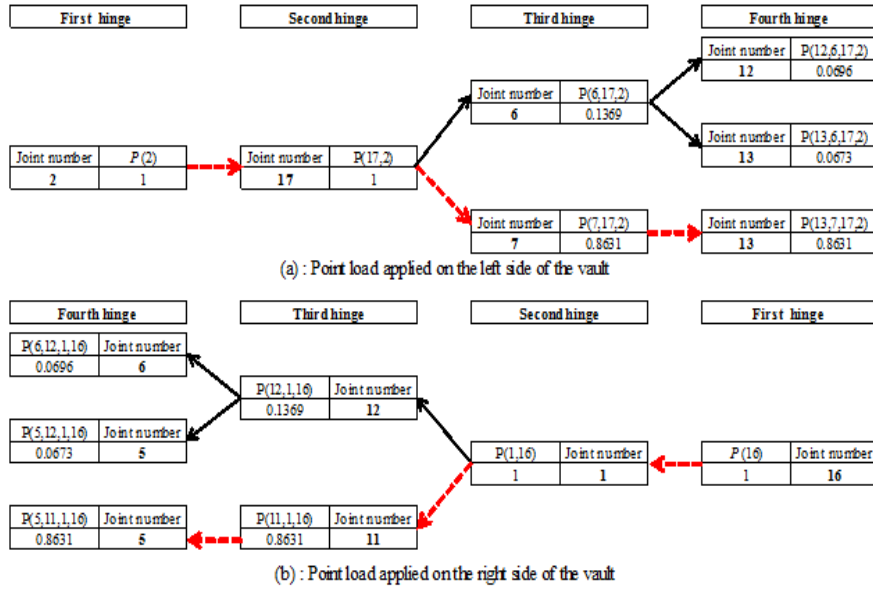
First hinge

Second hinge

Third hinge

Fourth hinge

| Joint number | P(12,6,17,2) |
|---|---|
| 12 | 0.0696 |

| Joint number | P(6,17,2) |
|---|---|
| 6 | 0.1369 |

| Joint number | P(2) |
|---|---|
| 2 | 1 |

| Joint number | P(17,2) |
|---|---|
| 17 | 1 |

| Joint number | P(13,6,17,2) |
|---|---|
| 13 | 0.0673 |

| Joint number | P(7,17,2) |
|---|---|
| 7 | 0.8631 |

| Joint number | P(13,7,17,2) |
|---|---|
| 13 | 0.8631 |

(a) : Point load applied on the left side of the vault

Fourth hinge

Third hinge

Second hinge

First hinge

| P(6,12,1,16) | Joint number |
|---|---|
| 0.0696 | 6 |

| P(12,1,16) | Joint number |
|---|---|
| 0.1369 | 12 |

| P(5,12,1,16) | Joint number |
|---|---|
| 0.0673 | 5 |

| P(1,16) | Joint number |
|---|---|
| 1 | 1 |

| P(16) | Joint number |
|---|---|
| 1 | 16 |

| P(5,11,1,16) | Joint number |
|---|---|
| 0.8631 | 5 |

| P(11,1,16) | Joint number |
|---|---|
| 0.8631 | 11 |

(b) : Point load applied on the right side of the vault